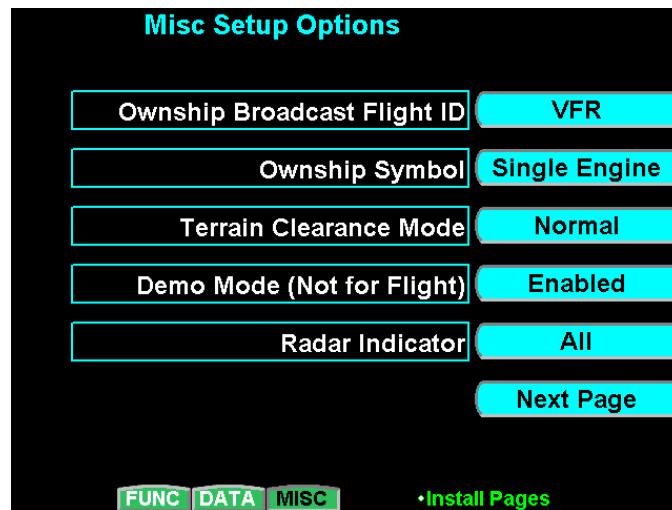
Misc Setup Options

Ownship Broadcast Flight ID
VFR

Ownship Symbol
Single Engine

Terrain Clearance Mode
Normal

Demo Mode (Not for Flight)
Enabled

Radar Indicator
All

Next Page

FUNC DATA MISC

•Install Pages